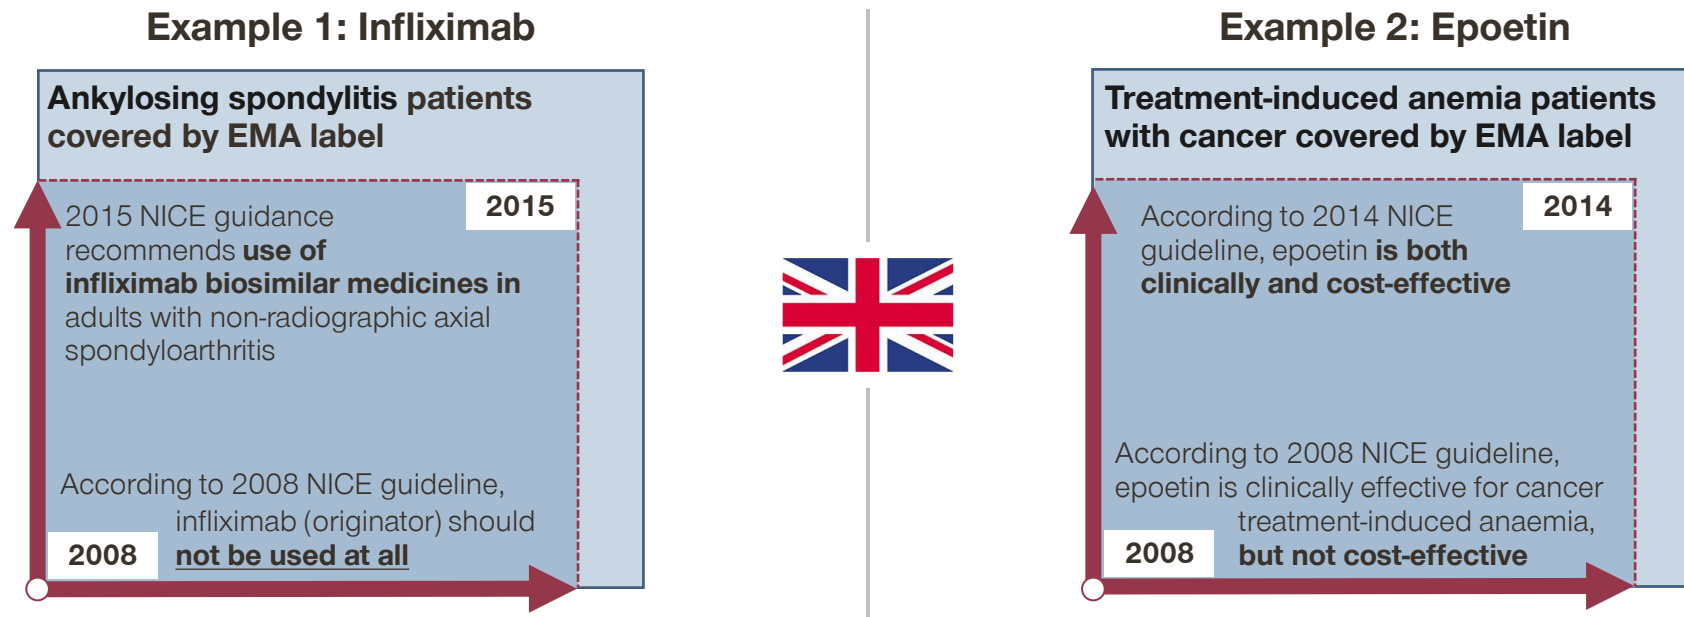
Example 1: Infliximab

Ankylosing spondylitis patients covered by EMA label

2015

2015 NICE guidance recommends use of infliximab biosimilar medicines in adults with non-radiographic axial spondyloarthritis

According to 2008 NICE guideline, infliximab (originator) should not be used at all

2008

Example 2: Epoetin

Treatment-induced anemia patients with cancer covered by EMA label

2014

According to 2014 NICE guideline, epoetin is both clinically and cost-effective

According to 2008 NICE guideline, epoetin is clinically effective for cancer treatment-induced anaemia, but not cost-effective

2008